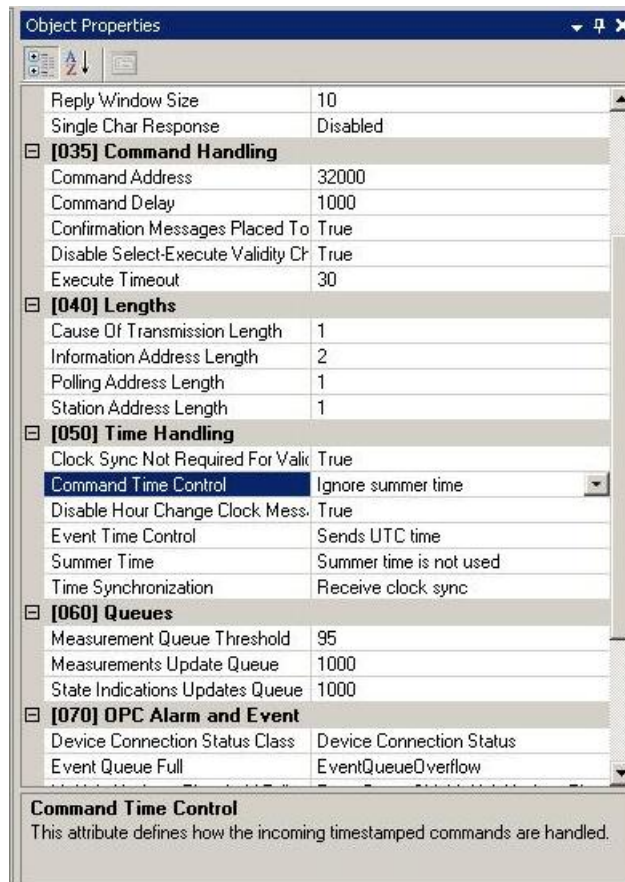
Object Properties

| | |
|---|---|
| Reply Window Size | 10 |
| Single Char Response | Disabled |
| **[035] Command Handling** | |
| Command Address | 32000 |
| Command Delay | 1000 |
| Confirmation Messages Placed To | True |
| Disable Select-Execute Validity Ch | True |
| Execute Timeout | 30 |
| **[040] Lengths** | |
| Cause Of Transmission Length | 1 |
| Information Address Length | 2 |
| Polling Address Length | 1 |
| Station Address Length | 1 |
| **[050] Time Handling** | |
| Clock Sync Not Required For Valic | True |
| Command Time Control | Ignore summer time |
| Disable Hour Change Clock Mess | True |
| Event Time Control | Sends UTC time |
| Summer Time | Summer time is not used |
| Time Synchronization | Receive clock sync |
| **[060] Queues** | |
| Measurement Queue Threshold | 95 |
| Measurements Update Queue | 1000 |
| State Indications Updates Queue | 1000 |
| **[070] OPC Alarm and Event** | |
| Device Connection Status Class | Device Connection Status |
| Event Queue Full | EventQueueOverflow |
| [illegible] | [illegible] |

**Command Time Control**
This attribute defines how the incoming timestamped commands are handled.